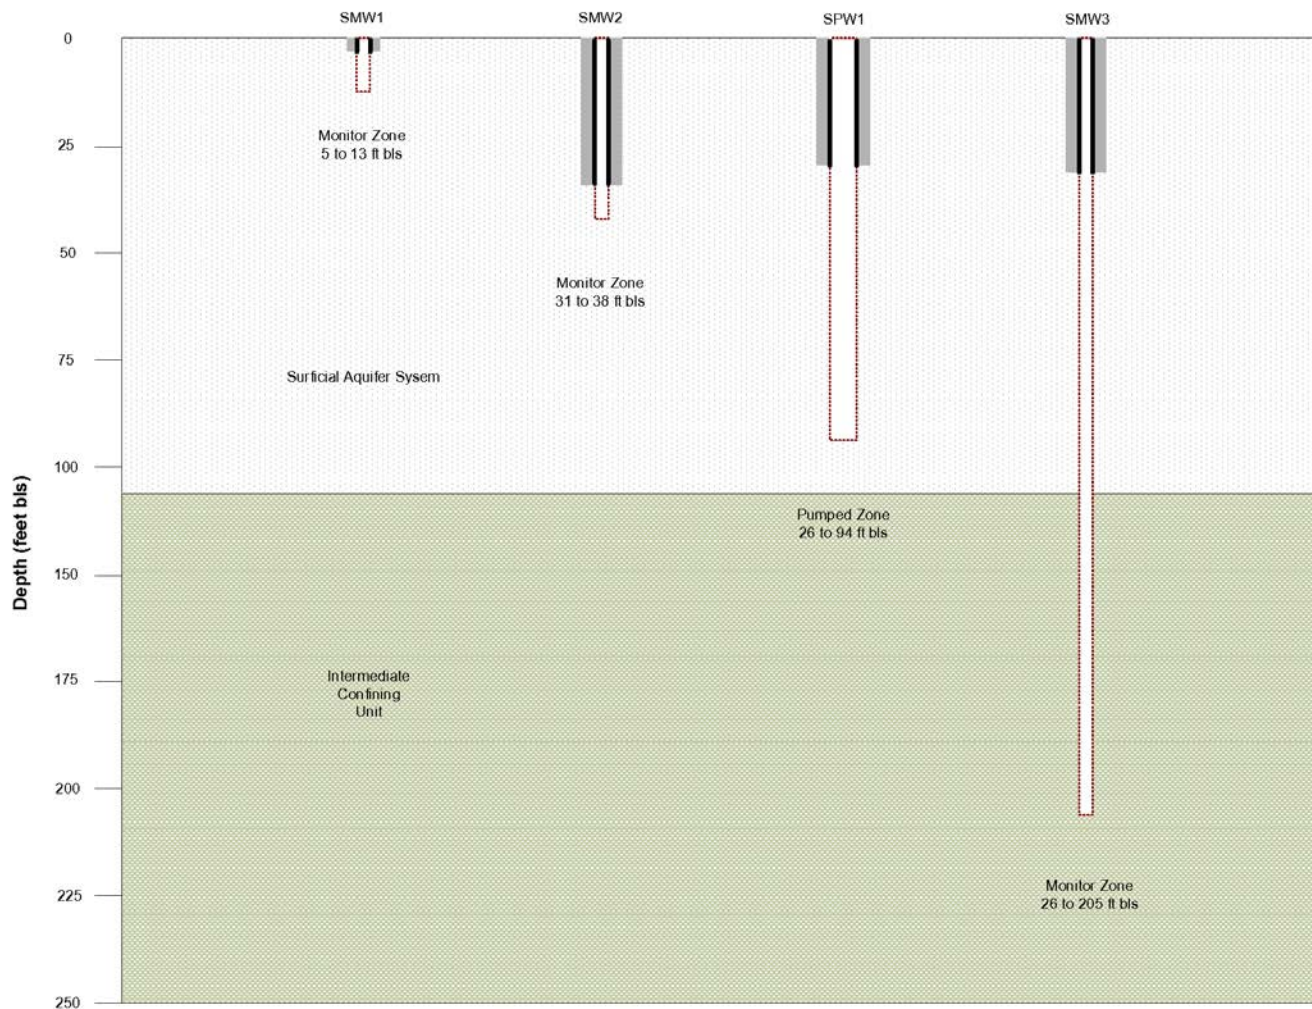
SMW1 SMW2 SPW1 SMW3

0
25
50
75
100
150
175
200
225
250

Depth (feet bls)

Monitor Zone
5 to 13 ft bls

Monitor Zone
31 to 38 ft bls

Surficial Aquifer Sysem

Pumped Zone
26 to 94 ft bls

Intermediate
Confining
Unit

Monitor Zone
26 to 205 ft bls